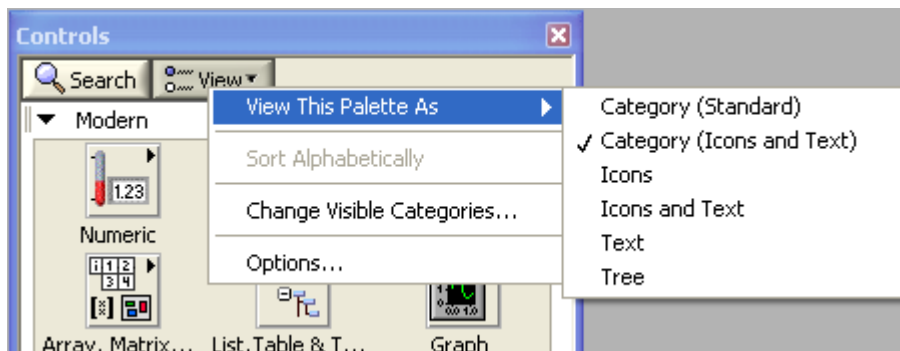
Controls

Search

View

Modern

1.23

Numeric

Array, Matrix...

List,Table & T...

Graph

View This Palette As

Sort Alphabetically

Change Visible Categories...

Options...

Category (Standard)

✓ Category (Icons and Text)

Icons

Icons and Text

Text

Tree